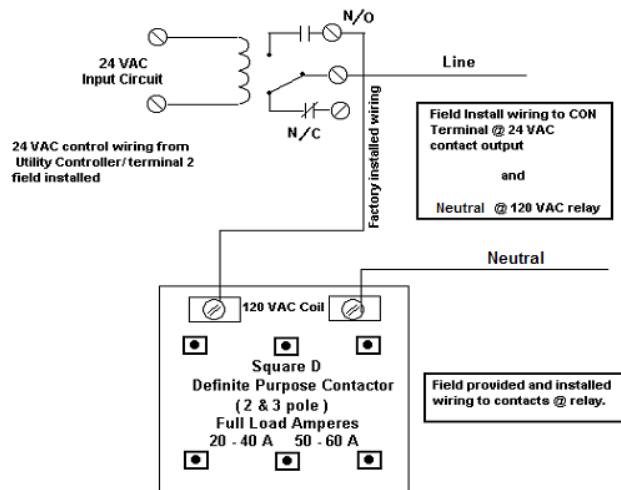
24 VAC Input Circuit

N/O

Line

N/C

Factory installed wiring

24 VAC control wiring from Utility Controller/terminal 2 field installed

Field Install wiring to CON Terminal @ 24 VAC contact output

and

Neutral @ 120 VAC relay

Neutral

120 VAC Coil

Square D
Definite Purpose Contactor
( 2 & 3 pole )
Full Load Amperes
20 - 40 A 50 - 60 A

Field provided and installed wiring to contacts @ relay.